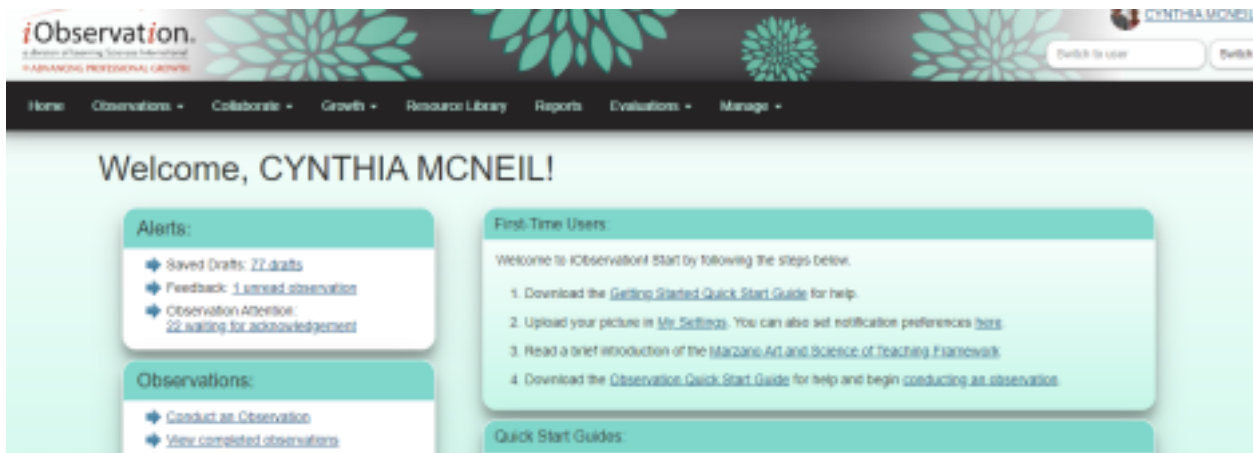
iObservation.
a division of Learning Sciences International
ADVANCING PROFESSIONAL GROWTH

CYNTHIA MCNEIL

Switch to user

Switch

Home Observations ▾ Collaborate ▾ Growth ▾ Resource Library Reports Evaluations ▾ Manage ▾

Welcome, CYNTHIA MCNEIL!

Alerts:

Saved Drafts: 77 drafts

Feedback: 1 unread observation

Observation Attention: 22 waiting for acknowledgement

Observations:

Conduct an Observation

View completed observations

First-Time Users:

Welcome to iObservation! Start by following the steps below.

1. Download the Getting Started Quick Start Guide for help.

2. Upload your picture in My Settings. You can also set notification preferences here.

3. Read a brief introduction of the Marzano Art and Science of Teaching Framework.

4. Download the Observation Quick Start Guide for help and begin conducting an observation.

Quick Start Guides: